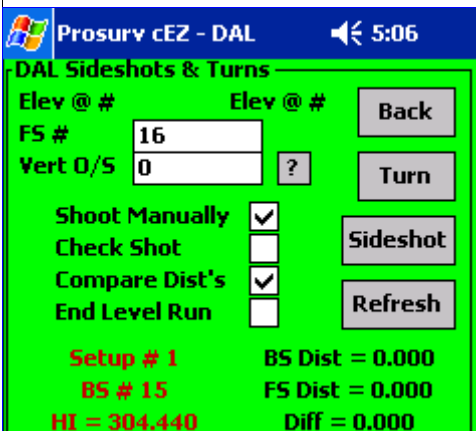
Prosurv cEZ - DAL 5:06

DAL Sideshots & Turns

Elev @ #
Elev @ #
Back
FS # 16
Vert O/S 0
?
Turn
Shoot Manually
Check Shot
Sideshot
Compare Dist's
End Level Run
Refresh

Setup # 1
BS # 15
HI = 304.440

BS Dist = 0.000
FS Dist = 0.000
Diff = 0.000